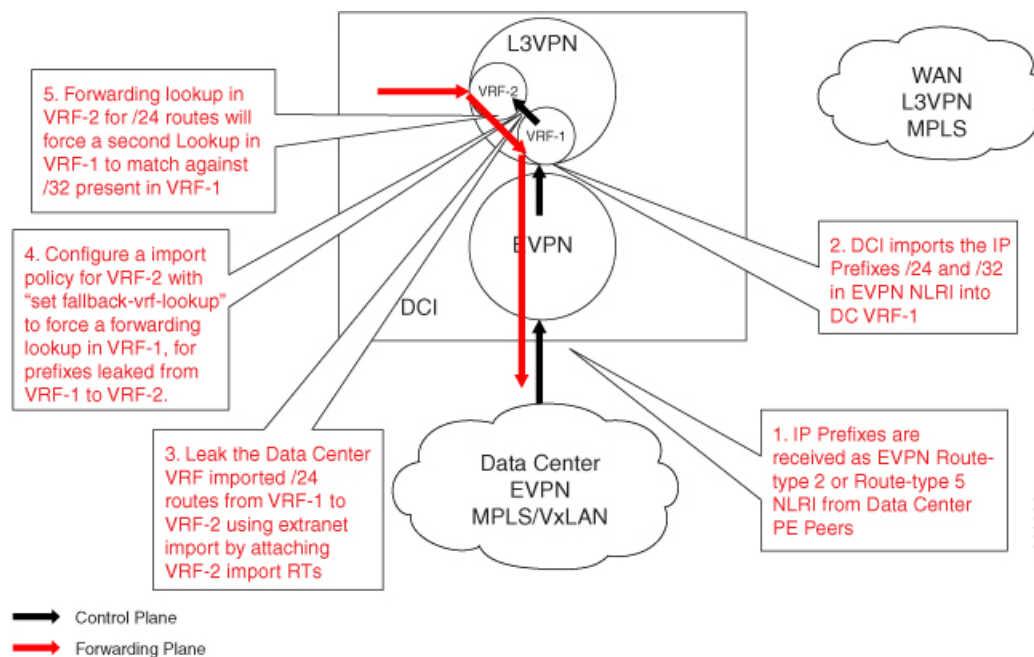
L3VPN

VRF-2

VRF-1

EVPN

DCI

WAN
L3VPN
MPLS

5. Forwarding lookup in VRF-2 for /24 routes will force a second Lookup in VRF-1 to match against /32 present in VRF-1

4. Configure a import policy for VRF-2 with "set fallback-vrf-lookup" to force a forwarding lookup in VRF-1, for prefixes leaked from VRF-1 to VRF-2.

2. DCI imports the IP Prefixes /24 and /32 in EVPN NLRI into DC VRF-1

3. Leak the Data Center VRF imported /24 routes from VRF-1 to VRF-2 using extranet import by attaching VRF-2 import RTs

Data Center
EVPN
MPLS/VxLAN

1. IP Prefixes are received as EVPN Route-type 2 or Route-type 5 NLRI from Data Center PE Peers

Control Plane

Forwarding Plane